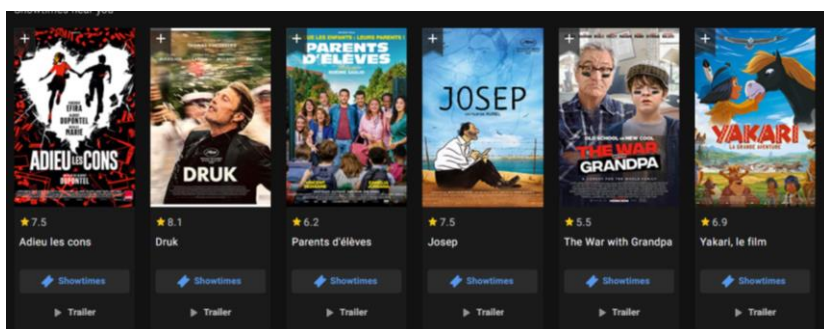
Showtimes near you

+
EFIRA
DUPONTEL
MARIE
ADIEU LES CONS
DUPONTEL
★7.5
Adieu les cons
Showtimes
Trailer

+
DRUK
★8.1
Druk
Showtimes
Trailer

+
QUE LES ENFANTS - LEURS PARENTS
PARENTS D'ÉLÈVES
★6.2
Parents d'élèves
Showtimes
Trailer

+
JOSEP
★7.5
Josep
Showtimes
Trailer

+
OLD SCHOOL vs NEW COOL
THE WAR WITH GRANDPA
★5.5
The War with Grandpa
Showtimes
Trailer

+
YAKARI
LA GRANDE AVENTURE
★6.9
Yakari, le film
Showtimes
Trailer